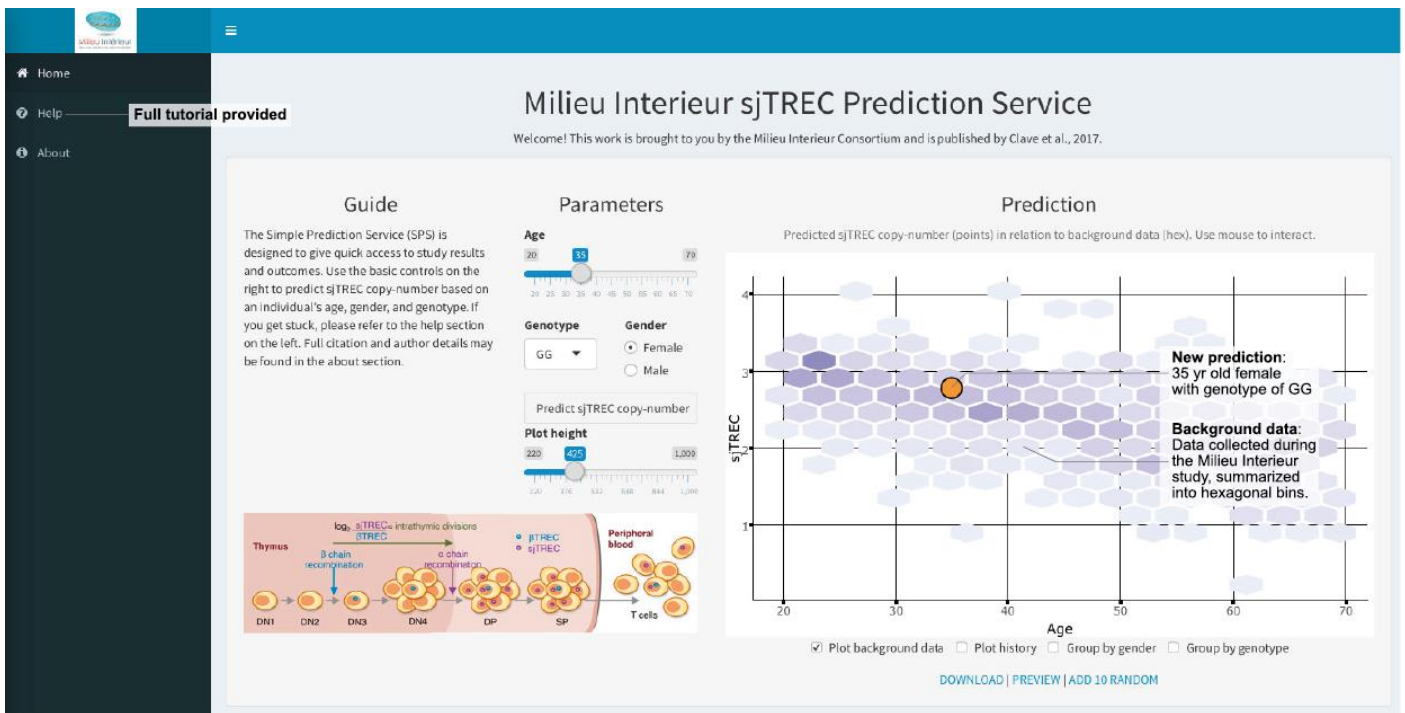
Milieu Intérieur

Home

Help

Full tutorial provided

About

Milieu Interieur sjTREC Prediction Service

Welcome! This work is brought to you by the Milieu Interieur Consortium and is published by Clave et al., 2017.

Guide

The Simple Prediction Service (SPS) is designed to give quick access to study results and outcomes. Use the basic controls on the right to predict sjTREC copy-number based on an individual's age, gender, and genotype. If you get stuck, please refer to the help section on the left. Full citation and author details may be found in the about section.

Parameters

Age

20 35 70

20 25 30 35 40 45 50 55 60 65 70

Genotype

GG

Gender

Female

Male

Predict sjTREC copy-number

Plot height

220 425 1,000

220 376 532 688 844 1,000

$\log_2 \frac{sjTREC}{\beta TREC}$ = intrathymic divisions

Thymus

β chain recombination

α chain recombination

βTREC

sjTREC

Peripheral blood

DN1 DN2 DN3 DN4 DP SP T cells

Prediction

Predicted sjTREC copy-number (points) in relation to background data (hex). Use mouse to interact.

4

3

2

1

sjTREC

20 30 40 50 60 70

Age

New prediction:
35 yr old female with genotype of GG

Background data:
Data collected during the Milieu Interieur study, summarized into hexagonal bins.

Plot background data

Plot history

Group by gender

Group by genotype

DOWNLOAD | PREVIEW | ADD 10 RANDOM